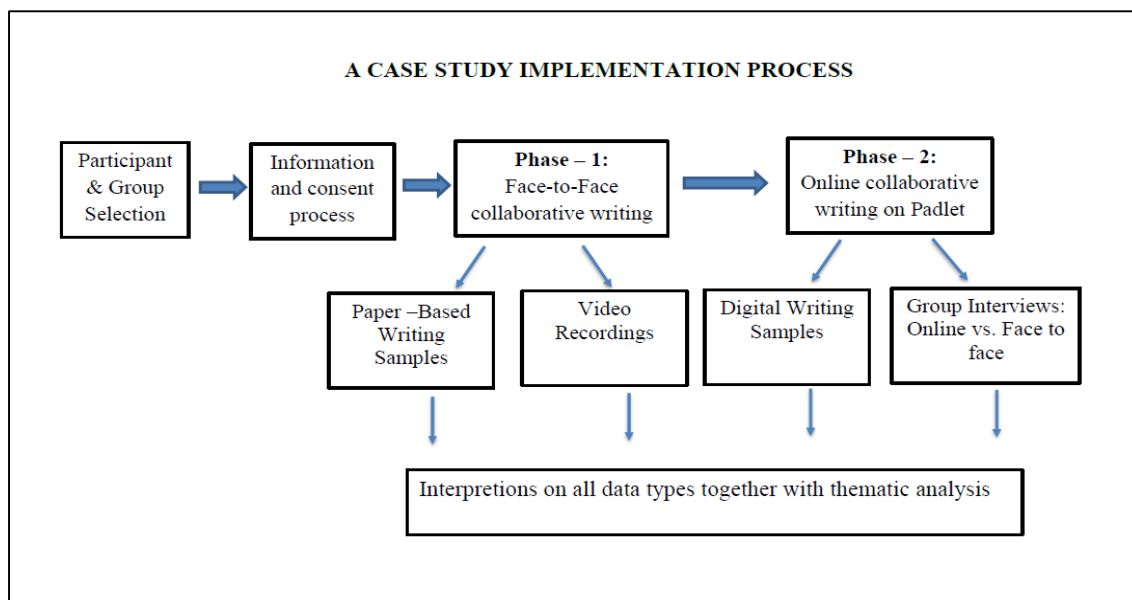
A CASE STUDY IMPLEMENTATION PROCESS

Participant & Group Selection

Information and consent process

Phase – 1: Face-to-Face collaborative writing

Phase – 2: Online collaborative writing on Padlet

Paper –Based Writing Samples

Video Recordings

Digital Writing Samples

Group Interviews: Online vs. Face to face

Interpretions on all data types together with thematic analysis